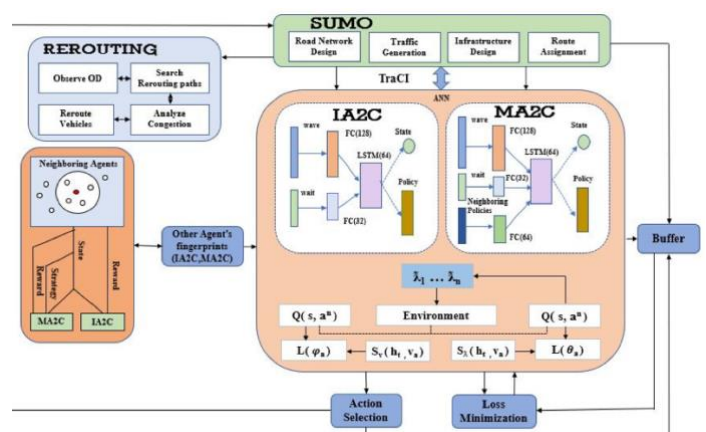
SUMO

Road Network Design

Traffic Generation

Infrastructure Design

Route Assignment

TraCI

REROUTING

Observe OD

Search Rerouting paths

Reroute Vehicles

Analyze Congestion

ANN

IA2C

wave

FC(128)

LSTM(64)

State

wait

FC(32)

Policy

MA2C

wave

FC(128)

LSTM(64)

State

wait

FC(32)

Neighboring Policies

FC(64)

Policy

Neighboring Agents

State

Strategy

Reward

Reward

MA2C

IA2C

Other Agent's fingerprints (IA2C,MA2C)

Buffer

$\lambda_1 \ldots \lambda_n$

Q( s, a$^n$)

Environment

Q( s, a$^n$)

L( $\varphi_n$)

S$_v$( h$_t$ , v$_n$)

S$_\lambda$( h$_t$ , v$_n$)

L( $\theta_n$)

Action Selection

Loss Minimization